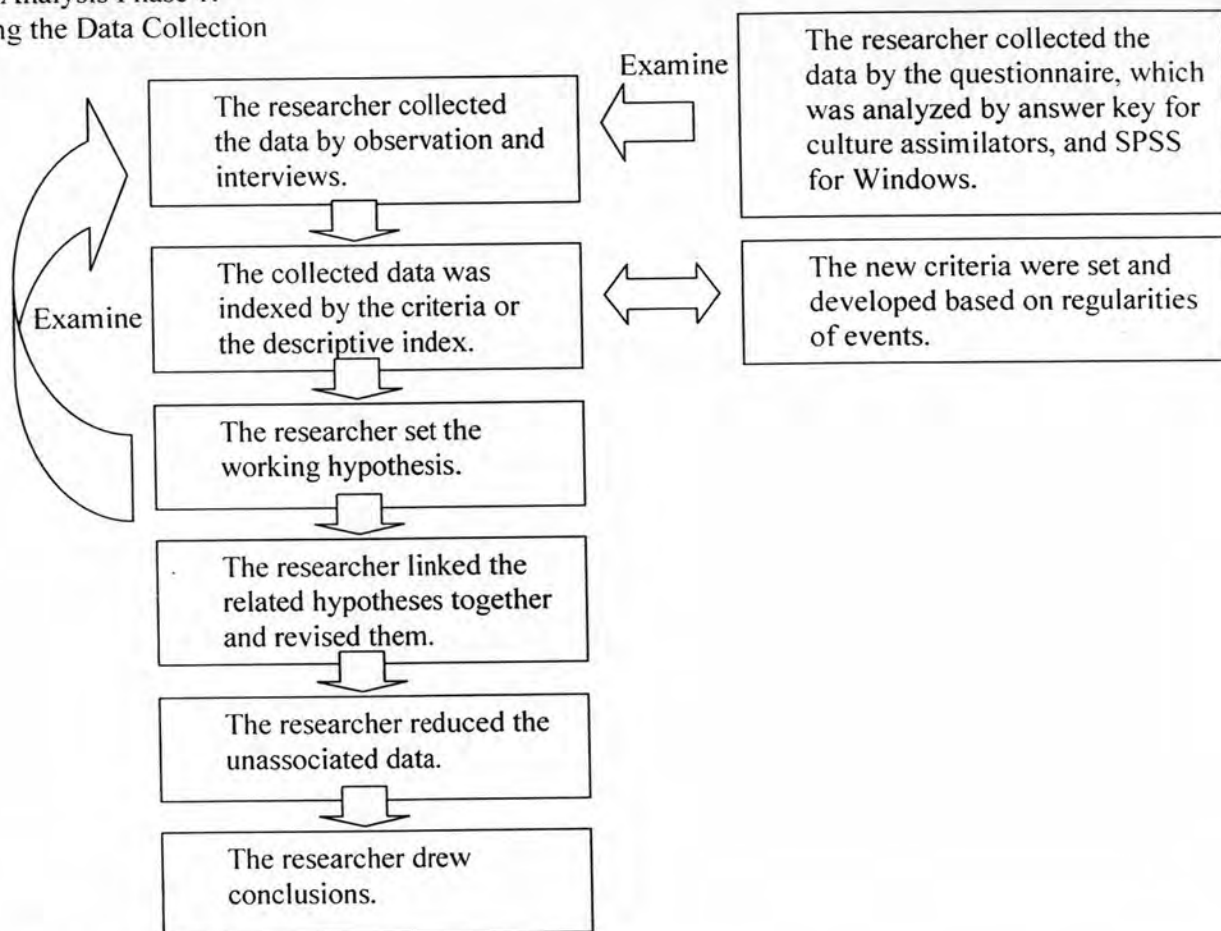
Analysis Phase 1:
ng the Data Collection

Examine

The researcher collected the data by the questionnaire, which was analyzed by answer key for culture assimilators, and SPSS for Windows.

The researcher collected the data by observation and interviews.

The collected data was indexed by the criteria or the descriptive index.

The new criteria were set and developed based on regularities of events.

Examine

The researcher set the working hypothesis.

The researcher linked the related hypotheses together and revised them.

The researcher reduced the unassociated data.

The researcher drew conclusions.